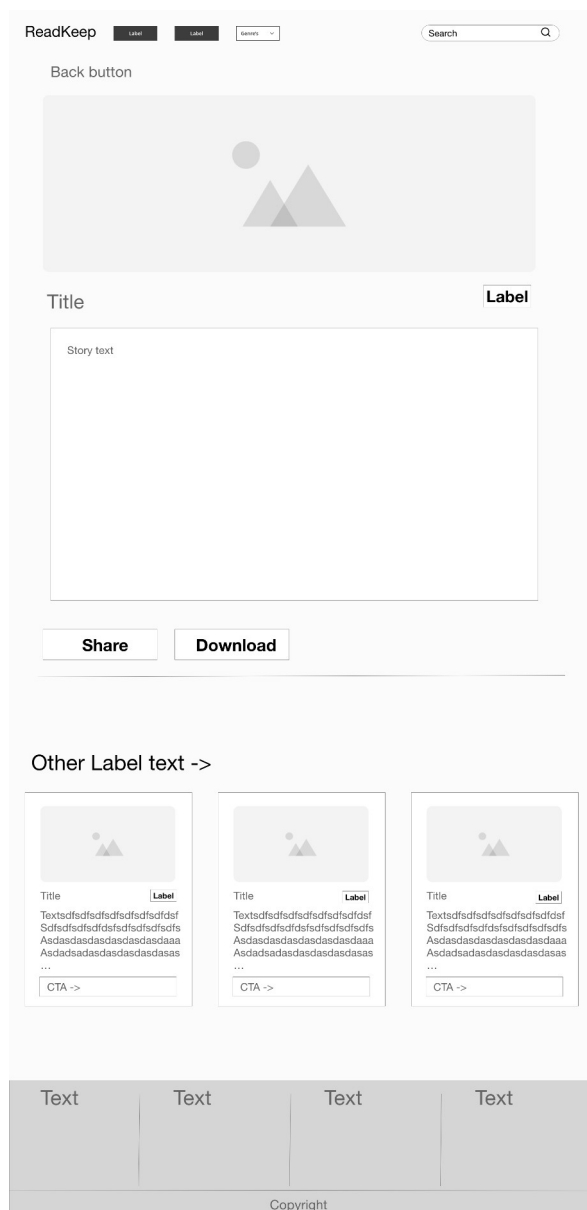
ReadKeep Label Label Genres Search

Back button

Title Label

Story text

Share Download

Other Label text ->

Title Label
Textsdfsdfsdfsdfsdfsdfsdfsdf Sdfsdfsdfsdfdsfsdfsdfsdfsdfs Asdasdasdasdasdasdasdaaa Asdadsadasdasdasdasdasas
...
CTA ->

Title Label
Textsdfsdfsdfsdfsdfsdfsdfsdf Sdfsdfsdfsdfdsfsdfsdfsdfsdfs Asdasdasdasdasdasdasdaaa Asdadsadasdasdasdasdasas
...
CTA ->

Title Label
Textsdfsdfsdfsdfsdfsdfsdfsdf Sdfsdfsdfsdfdsfsdfsdfsdfsdfs Asdasdasdasdasdasdasdaaa Asdadsadasdasdasdasdasas
...
CTA ->

Text Text Text Text

Copyright